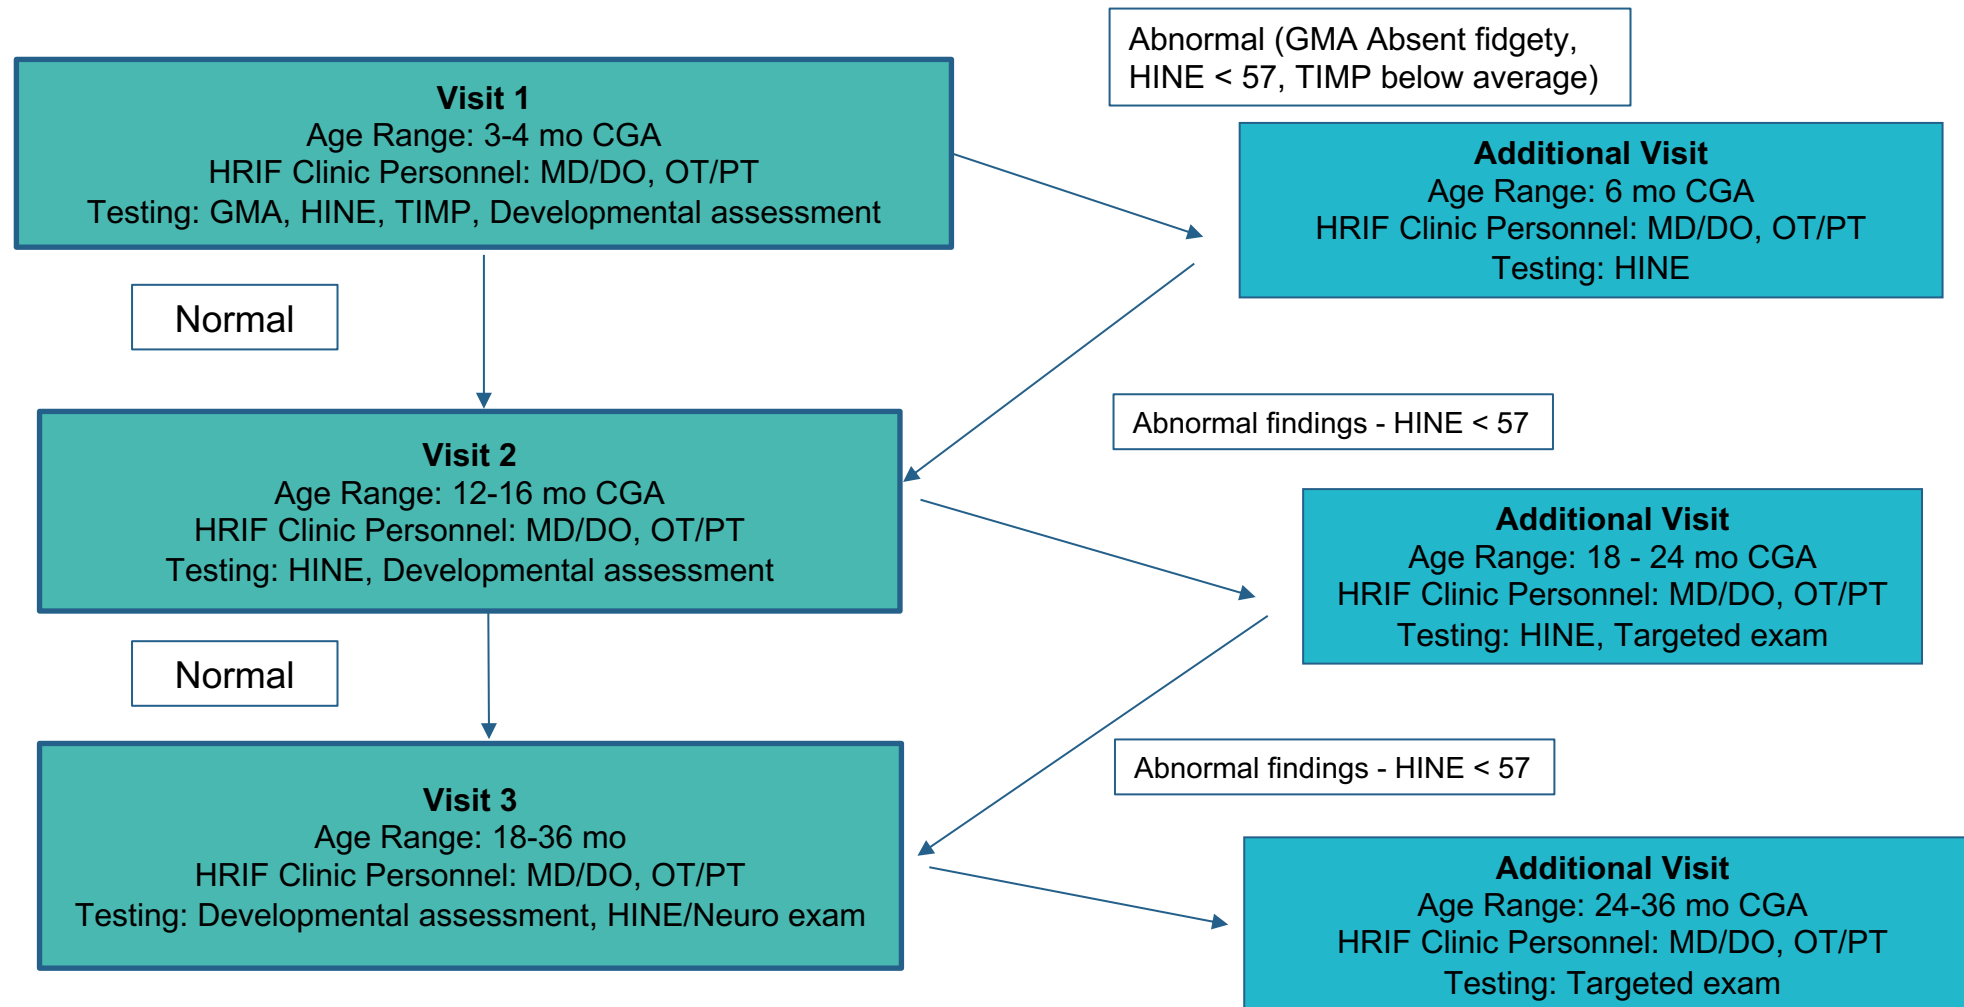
Abnormal (GMA Absent fidgety, HINE < 57, TIMP below average)

Visit 1
Age Range: 3-4 mo CGA
HRIF Clinic Personnel: MD/DO, OT/PT
Testing: GMA, HINE, TIMP, Developmental assessment

Additional Visit
Age Range: 6 mo CGA
HRIF Clinic Personnel: MD/DO, OT/PT
Testing: HINE

Normal

Abnormal findings - HINE < 57

Visit 2
Age Range: 12-16 mo CGA
HRIF Clinic Personnel: MD/DO, OT/PT
Testing: HINE, Developmental assessment

Additional Visit
Age Range: 18 - 24 mo CGA
HRIF Clinic Personnel: MD/DO, OT/PT
Testing: HINE, Targeted exam

Normal

Abnormal findings - HINE < 57

Visit 3
Age Range: 18-36 mo
HRIF Clinic Personnel: MD/DO, OT/PT
Testing: Developmental assessment, HINE/Neuro exam

Additional Visit
Age Range: 24-36 mo CGA
HRIF Clinic Personnel: MD/DO, OT/PT
Testing: Targeted exam